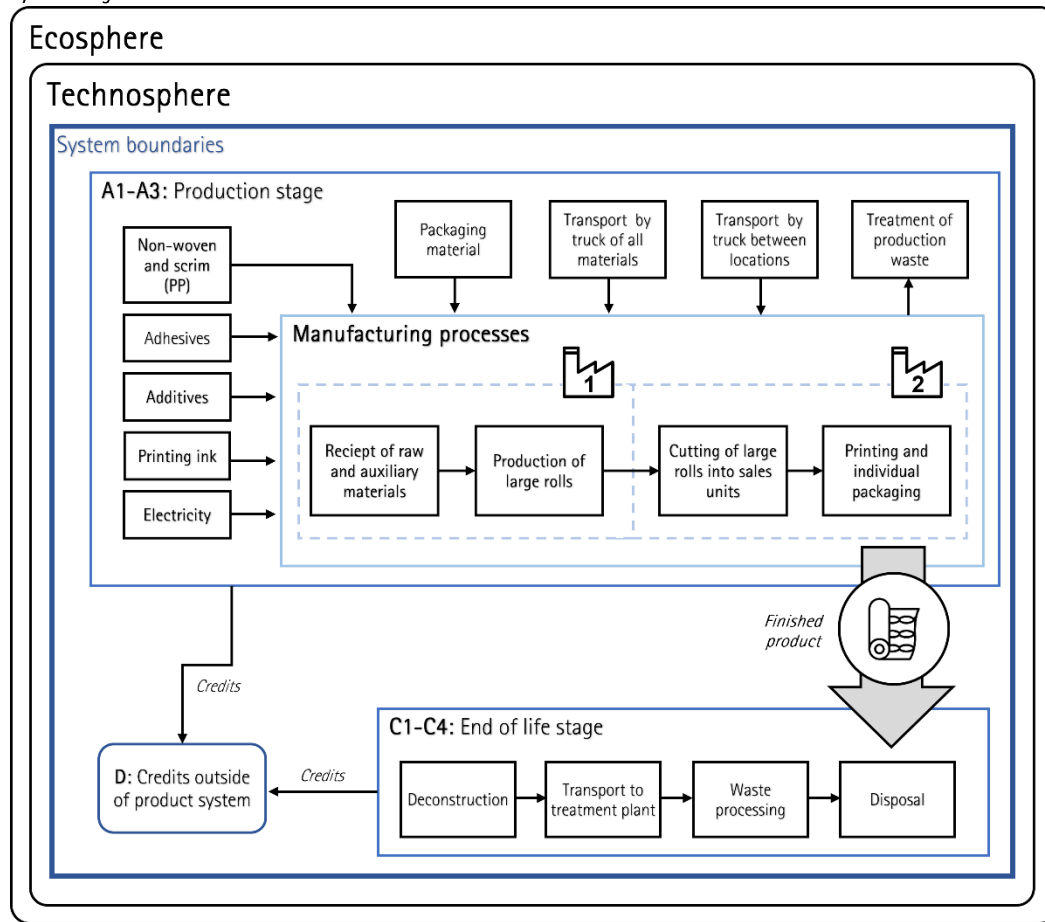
Ecosphere

Technosphere

System boundaries

A1-A3: Production stage

Non-woven and scrim (PP)

Adhesives

Additives

Printing ink

Electricity

Packaging material

Transport by truck of all materials

Transport by truck between locations

Treatment of production waste

Manufacturing processes

1

2

Reciept of raw and auxiliary materials

Production of large rolls

Cutting of large rolls into sales units

Printing and individual packaging

Finished product

Credits

C1-C4: End of life stage

D: Credits outside of product system

Credits

Deconstruction

Transport to treatment plant

Waste processing

Disposal